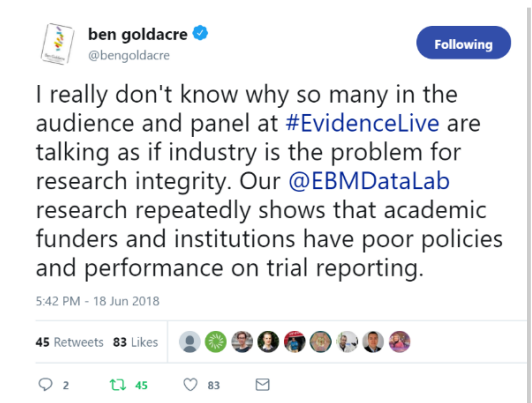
ben goldacre
@bengoldacre

Following

I really don't know why so many in the audience and panel at #EvidenceLive are talking as if industry is the problem for research integrity. Our @EBMDataLab research repeatedly shows that academic funders and institutions have poor policies and performance on trial reporting.

5:42 PM - 18 Jun 2018

45 Retweets 83 Likes

2 45 83